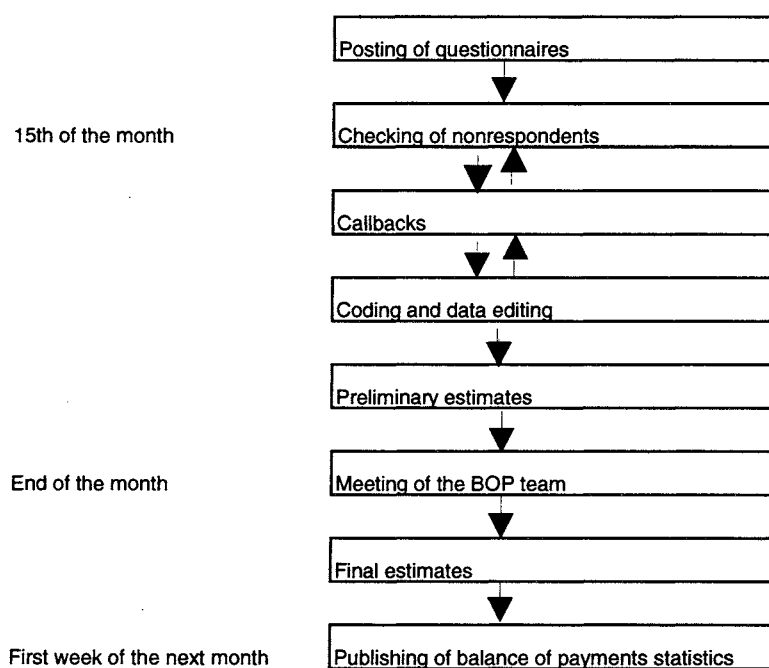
Posting of questionnaires

15th of the month

Checking of nonrespondents

Callbacks

Coding and data editing

Preliminary estimates

End of the month

Meeting of the BOP team

Final estimates

First week of the next month

Publishing of balance of payments statistics